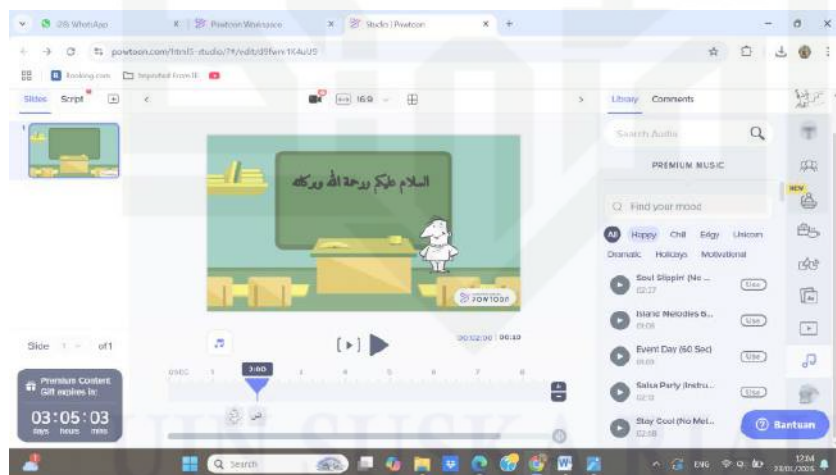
(26) WhatsApp
Powtoon Workspace
Studio | Powtoon
powtoon.com/html5-studio/?/edit/d9fwm1K4uUS
Booking.com
Imported From IE
Slides
Script
16:9
Library
Comments
Search Audio
PREMIUM MUSIC
Find your mood
All
Happy
Chill
Edgy
Unicorn
Dramatic
Holidays
Motivational
Soul Slippin' (No ...
02:27
Use
Island Melodies B...
01:08
Use
Event Day (60 Sec)
01:00
Use
Salsa Party (Instru...
02:18
Use
Stay Cool (No Mel...
02:18
السلام عليكم ورحمة الله وبركاته
POWTOON
00:02:00 | 00:10
Slide 1 of 1
Premium Content Gift expires in:
03:05:03
days hours mins
2:00
NEW
Bantuan
Search
ENG
12:04
23/01/2026